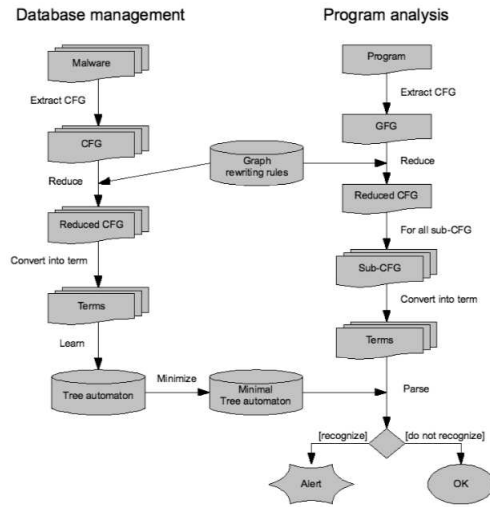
Database management

Program analysis

Malware

Extract CFG

CFG

Graph rewriting rules

Reduce

Reduced CFG

Convert into term

Terms

Learn

Tree automaton

Minimize

Minimal Tree automaton

Program

Extract CFG

GFG

Reduce

Reduced CFG

For all sub-CFG

Sub-CFG

Convert into term

Terms

Parse

[recognize]

[do not recognize]

Alert

OK